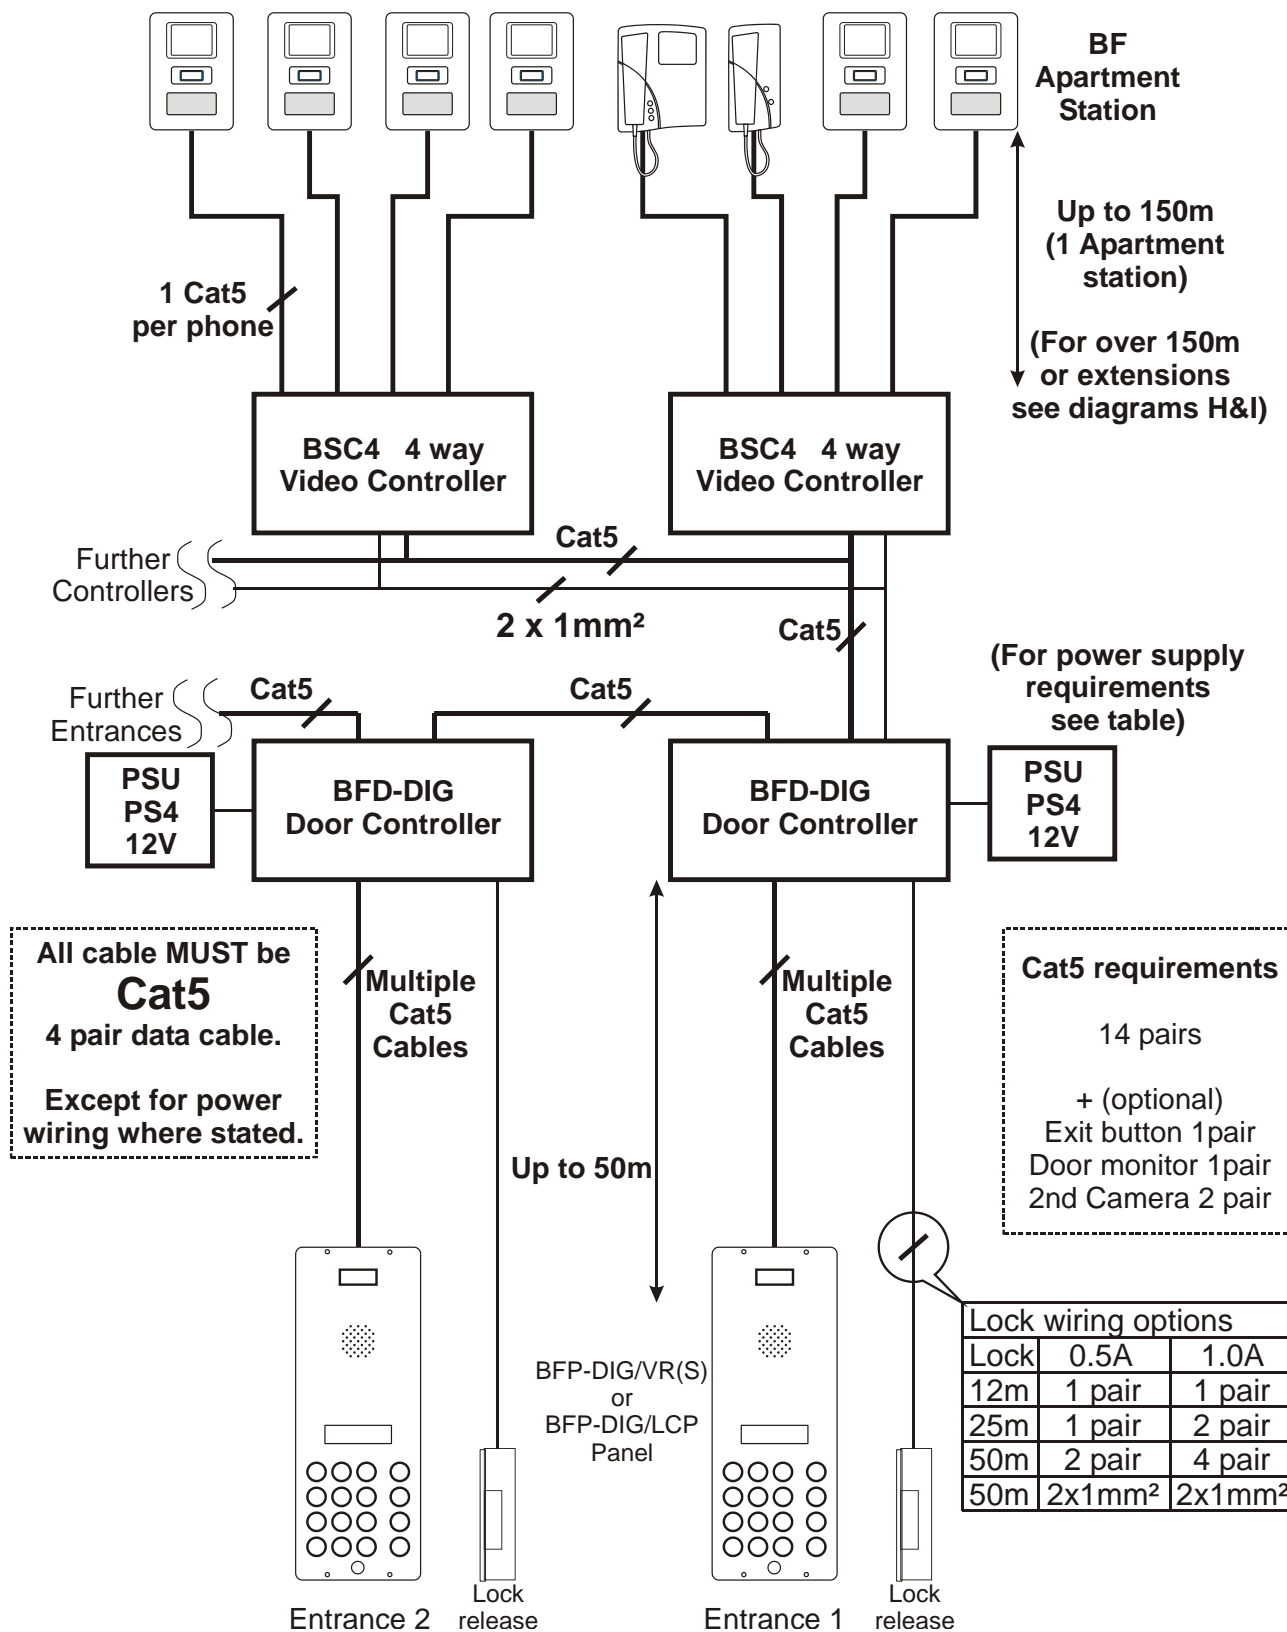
BF Apartment Station

Up to 150m (1 Apartment station)

(For over 150m or extensions see diagrams H&I)

1 Cat5 per phone

BSC4 4 way Video Controller

BSC4 4 way Video Controller

Further Controllers

Cat5

2 x 1mm²

Cat5

(For power supply requirements see table)

Further Entrances

Cat5

Cat5

PSU PS4 12V

BFD-DIG Door Controller

BFD-DIG Door Controller

PSU PS4 12V

All cable MUST be Cat5 4 pair data cable.

Except for power wiring where stated.

Multiple Cat5 Cables

Multiple Cat5 Cables

Cat5 requirements

14 pairs

+ (optional)
Exit button 1pair
Door monitor 1pair
2nd Camera 2 pair

Up to 50m

BFP-DIG/VR(S) or BFP-DIG/LCP Panel

| Lock wiring options | | |
|---|---|---|
| Lock | 0.5A | 1.0A |
| 12m | 1 pair | 1 pair |
| 25m | 1 pair | 2 pair |
| 50m | 2 pair | 4 pair |
| 50m | 2x1mm² | 2x1mm² |

Entrance 2

Lock release

Entrance 1

Lock release